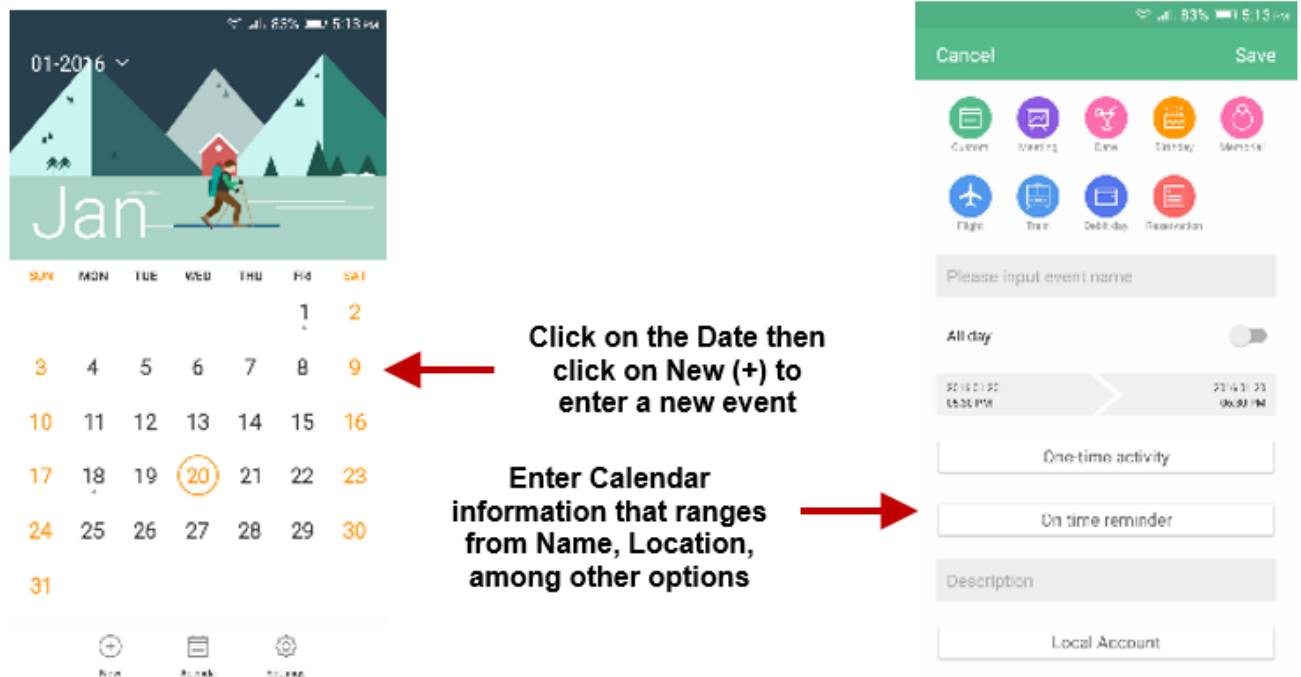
83% 5:13 PM

01-2016

Jan

| SUN | MON | TUE | WED | THU | FRI | SAT |
|---|---|---|---|---|---|---|
| | | | | | 1 | 2 |
| 3 | 4 | 5 | 6 | 7 | 8 | 9 |
| 10 | 11 | 12 | 13 | 14 | 15 | 16 |
| 17 | 18 | 19 | 20 | 21 | 22 | 23 |
| 24 | 25 | 26 | 27 | 28 | 29 | 30 |
| 31 | | | | | | |

New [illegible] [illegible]

Click on the Date then click on New (+) to enter a new event

Enter Calendar information that ranges from Name, Location, among other options

83% 5:13 PM

Cancel

Save

Custom Meeting Date Birthday Memorial

Flight Train Debit day Reservation

Please input event name

All day

2016 01 20 05:30 PM

2016 01 20 06:30 PM

One-time activity

On time reminder

Description

Local Account